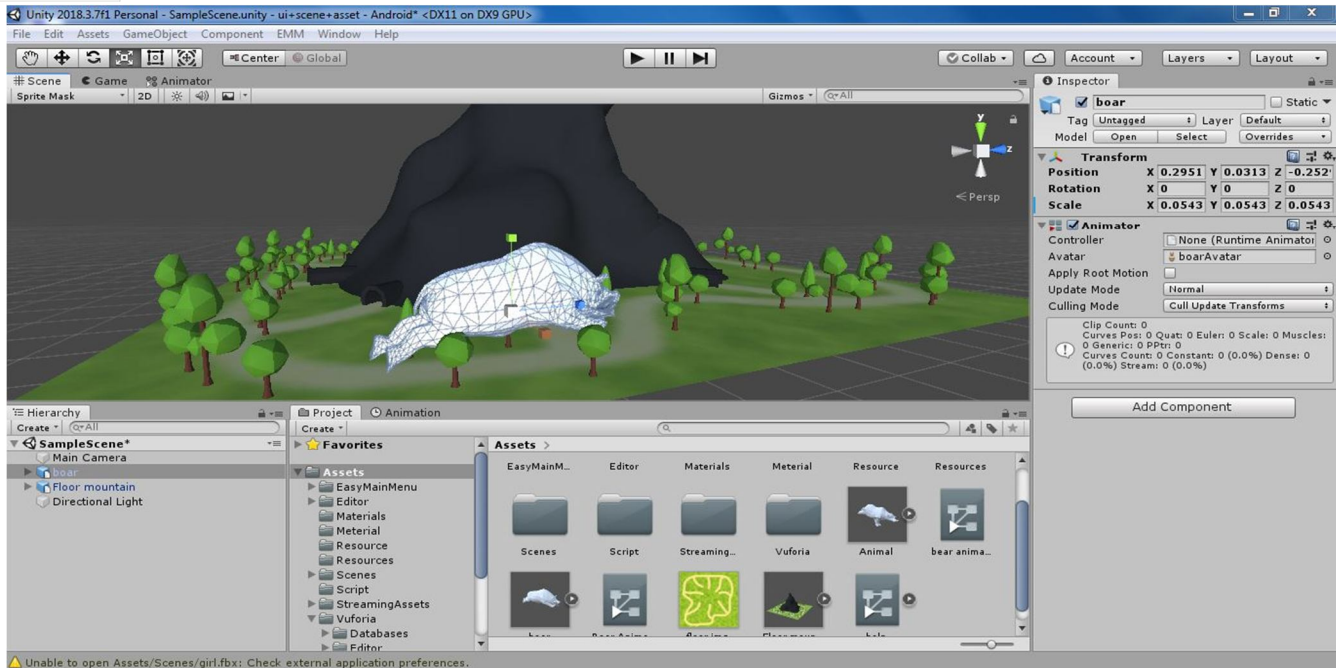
Unity 2018.3.7f1 Personal - SampleScene.unity - ui+scene+asset - Android* <DX11 on DX9 GPU>

File Edit Assets GameObject Component EMM Window Help

Center Global

Collab Account Layers Layout

Scene Game Animator

Sprite Mask 2D

Gizmos All

Persp

Inspector

boar Static

Tag Untagged Layer Default

Model Open Select Overrides

Transform

Position X 0.2951 Y 0.0313 Z -0.252

Rotation X 0 Y 0 Z 0

Scale X 0.0543 Y 0.0543 Z 0.0543

Animator

Controller None (Runtime Animator

Avatar boarAvatar

Apply Root Motion

Update Mode Normal

Culling Mode Cull Update Transforms

Clip Count: 0
Curves Pos: 0 Quat: 0 Euler: 0 Scale: 0 Muscles: 0 Generic: 0 PPtr: 0
Curves Count: 0 Constant: 0 (0.0%) Dense: 0 (0.0%) Stream: 0 (0.0%)

Add Component

Hierarchy

Create All

SampleScene*
Main Camera
boar
Floor mountain
Directional Light

Project Animation

Create

Favorites

Assets
EasyMainMenu
Editor
Materials
Meterial
Resource
Resources
Scenes
Script
StreamingAssets
Vuforia
Databases
Editor

Assets >

EasyMainM... Editor Materials Meterial Resource Resources

Scenes Script Streaming... Vuforia Animal bear anima...

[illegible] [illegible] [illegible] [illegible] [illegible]

Unable to open Assets/Scenes/girl.fbx: Check external application preferences.